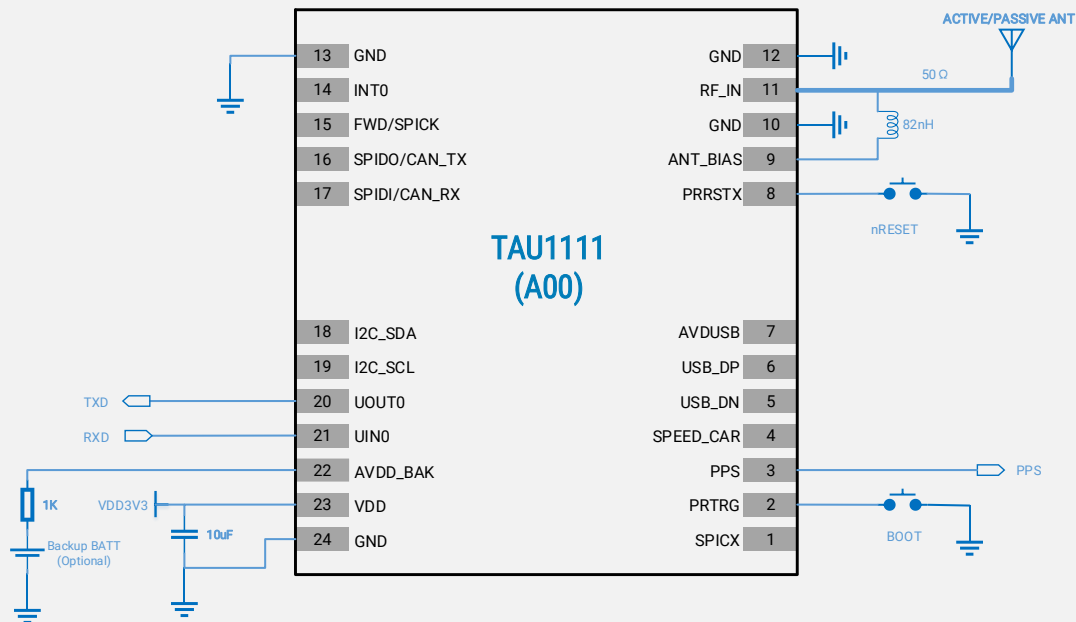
ACTIVE/PASSIVE ANT

50 Ω

82nH

nRESET

13 GND
14 INT0
15 FWD/SPICK
16 SPIDO/CAN_TX
17 SPIDI/CAN_RX

GND 12
RF_IN 11
GND 10
ANT_BIAS 9
PRRSTX 8

TAU1111
(A00)

18 I2C_SDA
19 I2C_SCL
20 UOUT0
21 UIN0
22 AVDD_BAK
23 VDD
24 GND

AVDUSB 7
USB_DP 6
USB_DN 5
SPEED_CAR 4
PPS 3
PRTRG 2
SPICX 1

TXD
RXD
1K
VDD3V3
10uF
Backup BATT
(Optional)

PPS
BOOT